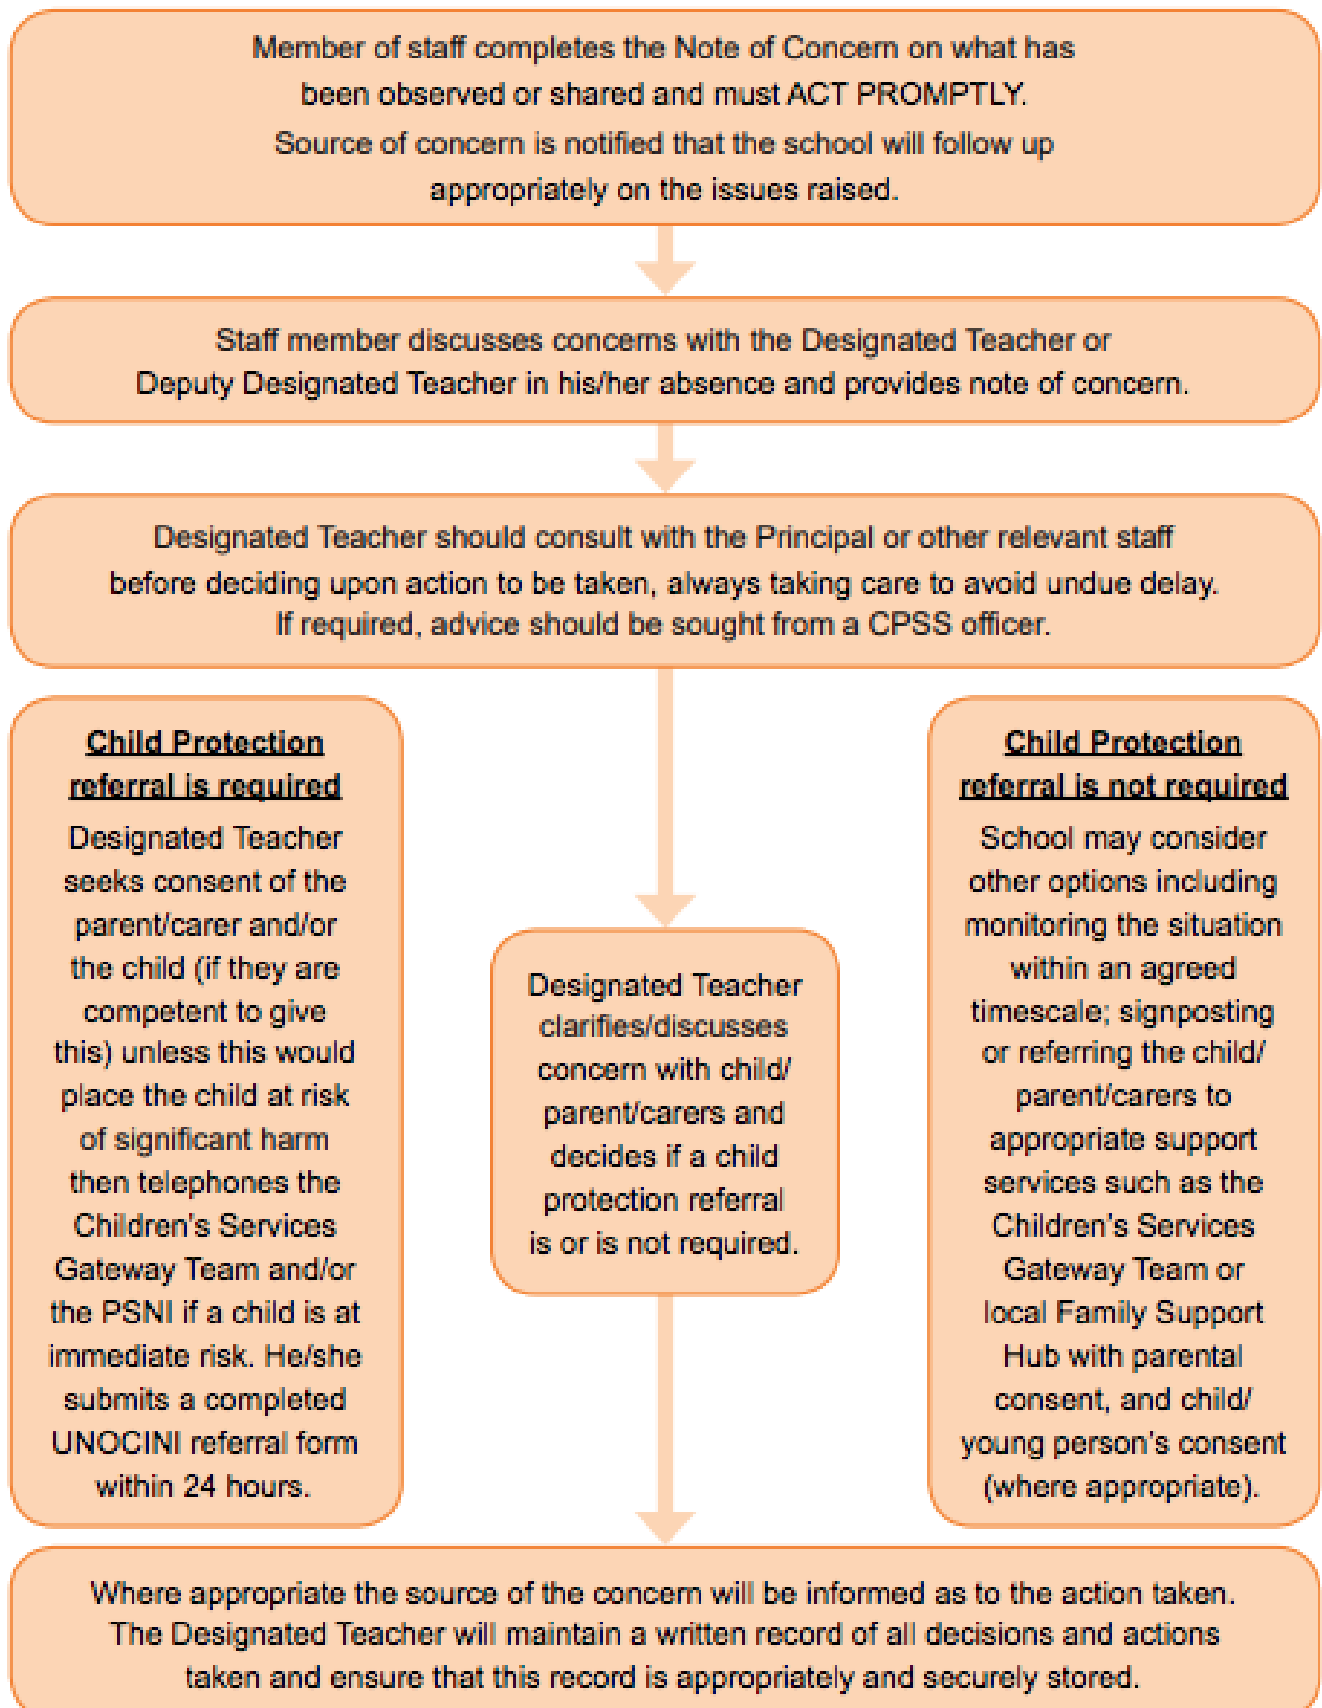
Member of staff completes the Note of Concern on what has been observed or shared and must ACT PROMPTLY. Source of concern is notified that the school will follow up appropriately on the issues raised.

Staff member discusses concerns with the Designated Teacher or Deputy Designated Teacher in his/her absence and provides note of concern.

Designated Teacher should consult with the Principal or other relevant staff before deciding upon action to be taken, always taking care to avoid undue delay. If required, advice should be sought from a CPSS officer.

Child Protection referral is required

Designated Teacher seeks consent of the parent/carer and/or the child (if they are competent to give this) unless this would place the child at risk of significant harm then telephones the Children's Services Gateway Team and/or the PSNI if a child is at immediate risk. He/she submits a completed UNOCINI referral form within 24 hours.

Designated Teacher clarifies/discusses concern with child/ parent/carers and decides if a child protection referral is or is not required.

Child Protection referral is not required

School may consider other options including monitoring the situation within an agreed timescale; signposting or referring the child/ parent/carers to appropriate support services such as the Children's Services Gateway Team or local Family Support Hub with parental consent, and child/ young person's consent (where appropriate).

Where appropriate the source of the concern will be informed as to the action taken. The Designated Teacher will maintain a written record of all decisions and actions taken and ensure that this record is appropriately and securely stored.